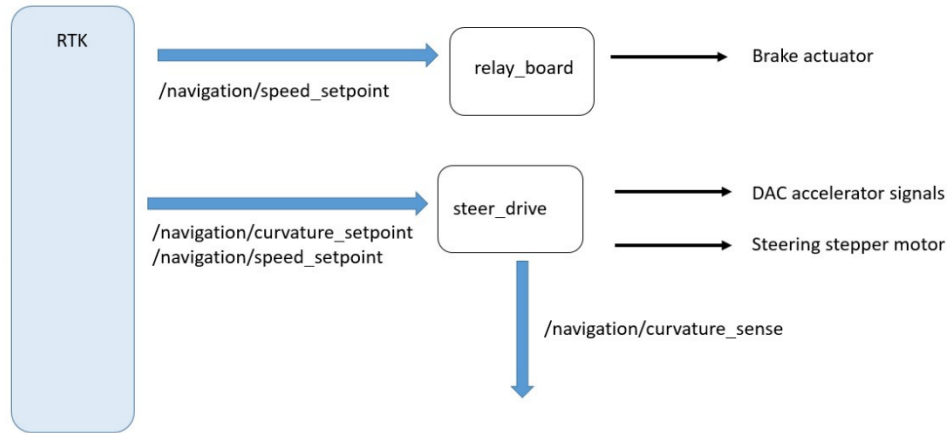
RTK

/navigation/speed_setpoint

relay_board

Brake actuator

steer_drive

/navigation/curvature_setpoint
/navigation/speed_setpoint

DAC accelerator signals

Steering stepper motor

/navigation/curvature_sense